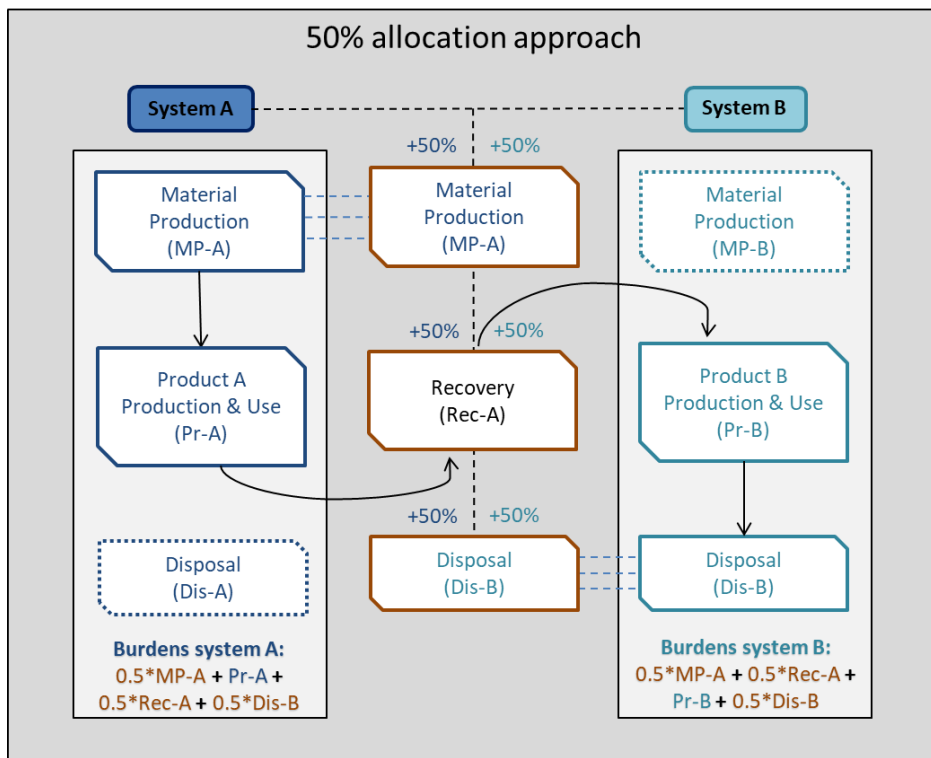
50% allocation approach

System A

System B

+50% +50%

Material Production (MP-A)

Material Production (MP-A)

Material Production (MP-B)

+50% +50%

Product A Production & Use (Pr-A)

Recovery (Rec-A)

Product B Production & Use (Pr-B)

+50% +50%

Disposal (Dis-A)

Disposal (Dis-B)

Disposal (Dis-B)

Burdens system A:
0.5*MP-A + Pr-A + 0.5*Rec-A + 0.5*Dis-B

Burdens system B:
0.5*MP-A + 0.5*Rec-A + Pr-B + 0.5*Dis-B